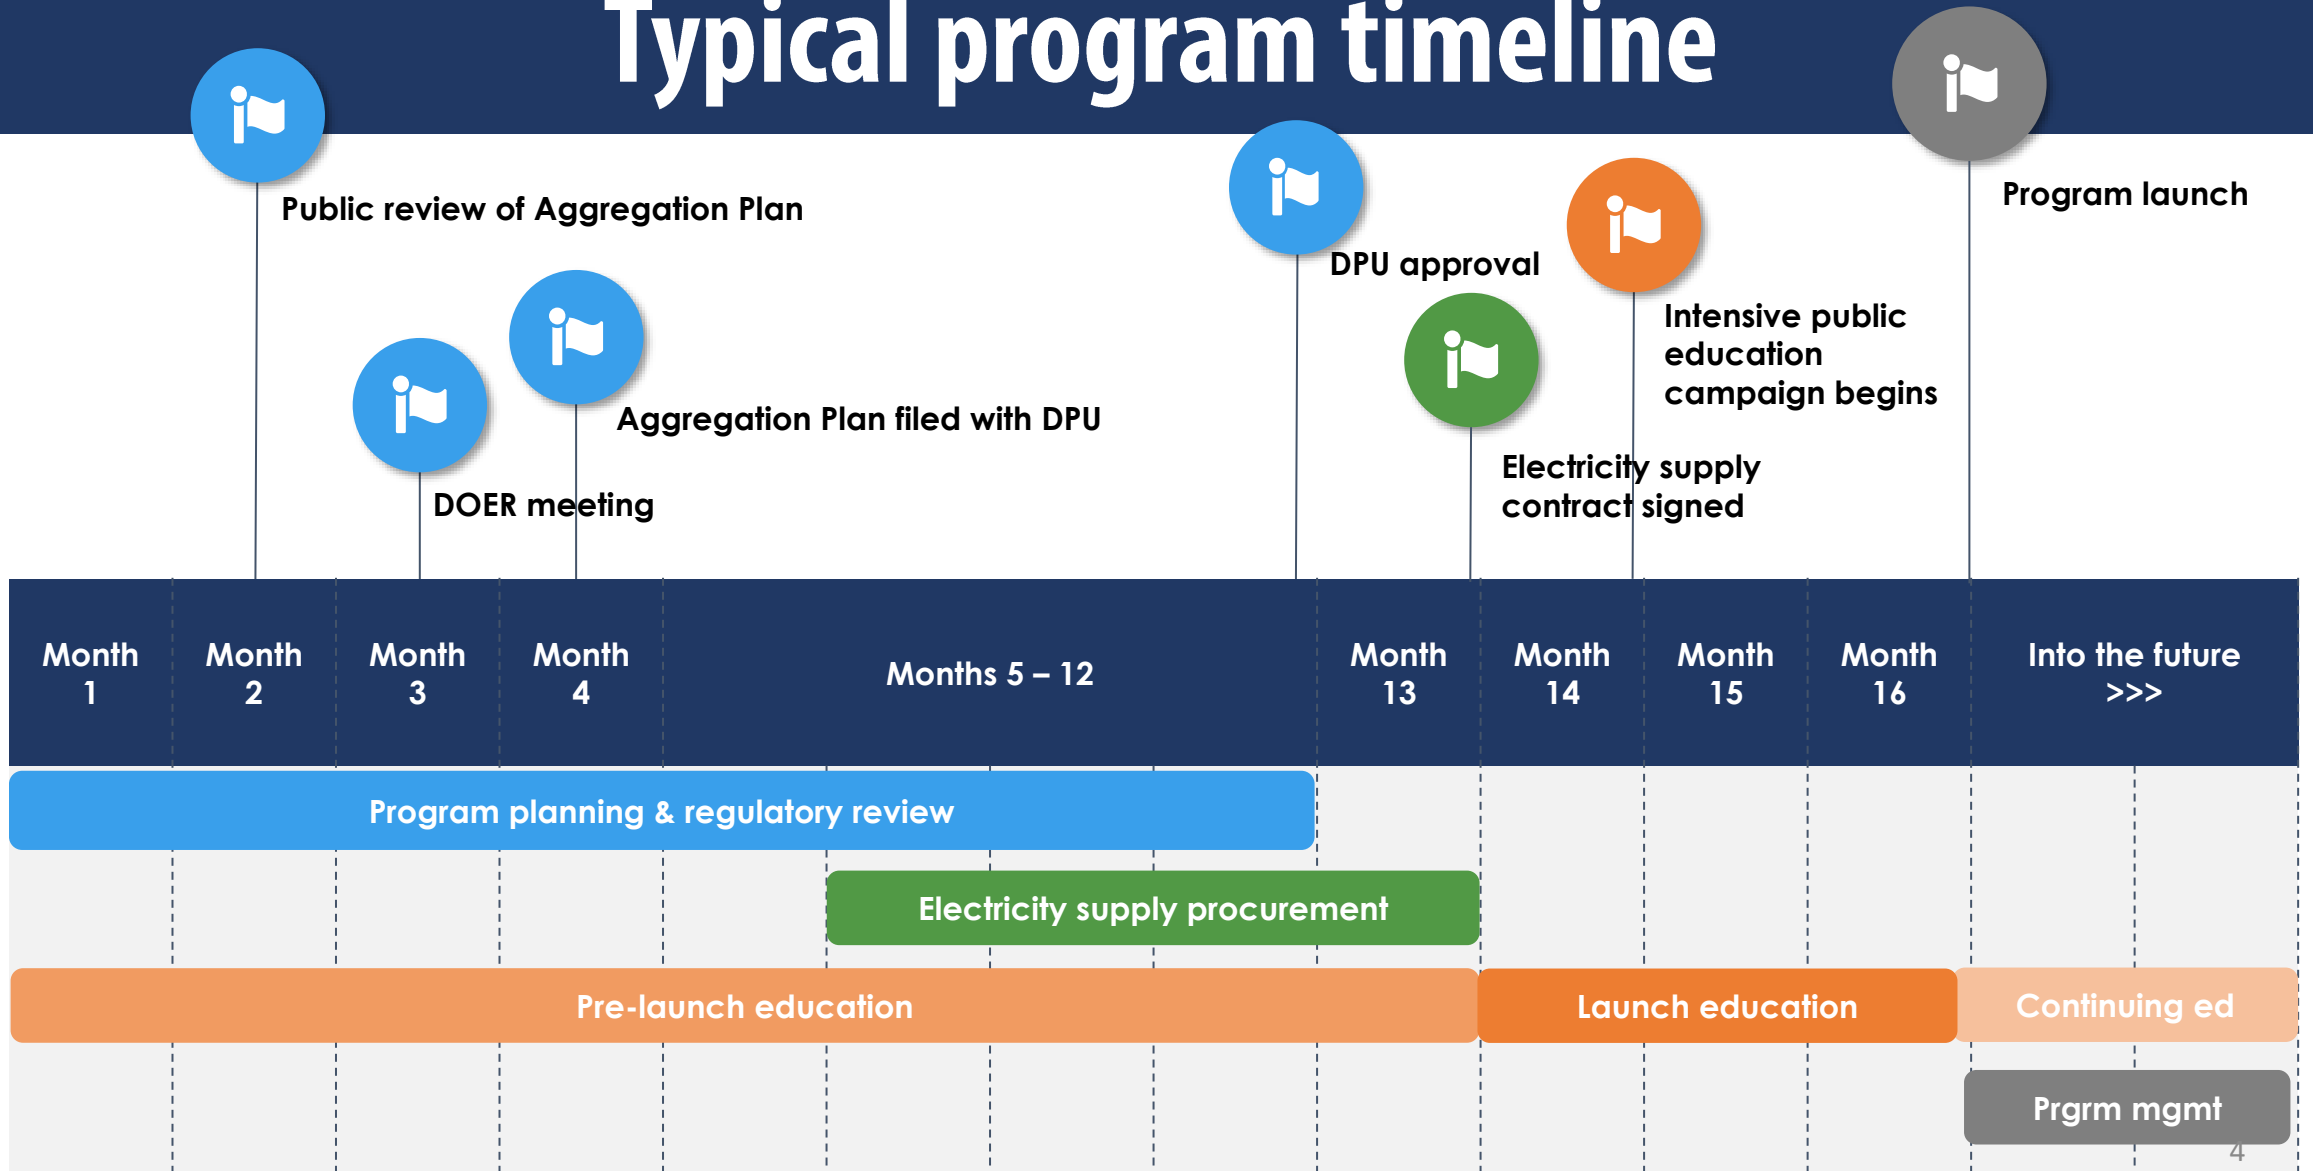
Typical program timeline

Public review of Aggregation Plan

DOER meeting

Aggregation Plan filed with DPU

DPU approval

Electricity supply contract signed

Intensive public education campaign begins

Program launch

| Month 1 | Month 2 | Month 3 | Month 4 | Months 5 – 12 | Month 13 | Month 14 | Month 15 | Month 16 | Into the future >>> |
|---|---|---|---|---|---|---|---|---|---|

Program planning & regulatory review

Electricity supply procurement

Pre-launch education

Launch education

Continuing ed

Prgrm mgmt

4